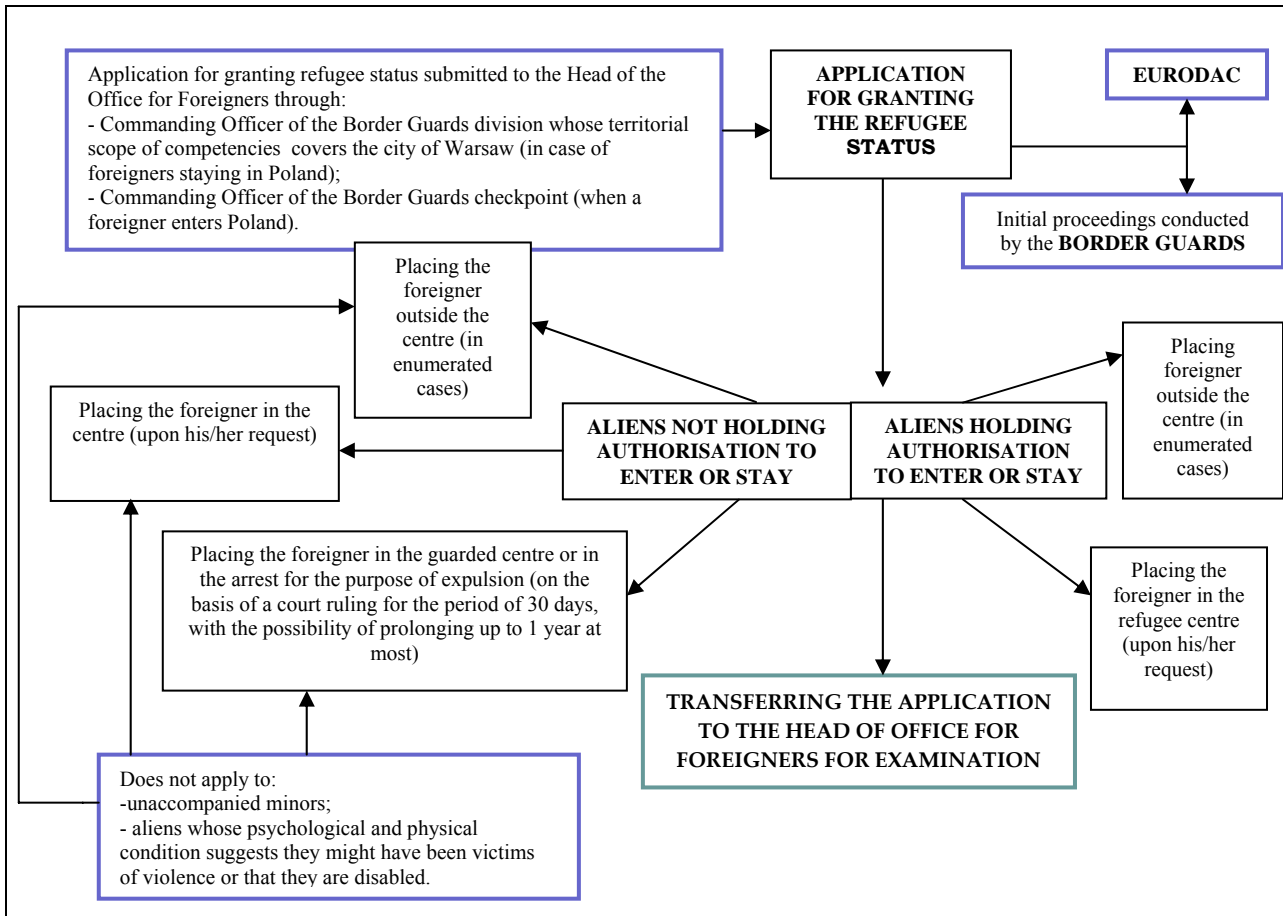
Application for granting refugee status submitted to the Head of the Office for Foreigners through:
- Commanding Officer of the Border Guards division whose territorial scope of competencies covers the city of Warsaw (in case of foreigners staying in Poland);
- Commanding Officer of the Border Guards checkpoint (when a foreigner enters Poland).

APPLICATION FOR GRANTING THE REFUGEE STATUS

EURODAC

Initial proceedings conducted by the BORDER GUARDS

Placing the foreigner outside the centre (in enumerated cases)

Placing the foreigner in the centre (upon his/her request)

ALIENS NOT HOLDING AUTHORISATION TO ENTER OR STAY

ALIENS HOLDING AUTHORISATION TO ENTER OR STAY

Placing foreigner outside the centre (in enumerated cases)

Placing the foreigner in the guarded centre or in the arrest for the purpose of expulsion (on the basis of a court ruling for the period of 30 days, with the possibility of prolonging up to 1 year at most)

Placing the foreigner in the refugee centre (upon his/her request)

TRANSFERRING THE APPLICATION TO THE HEAD OF OFFICE FOR FOREIGNERS FOR EXAMINATION

Does not apply to:
-unaccompanied minors;
- aliens whose psychological and physical condition suggests they might have been victims of violence or that they are disabled.